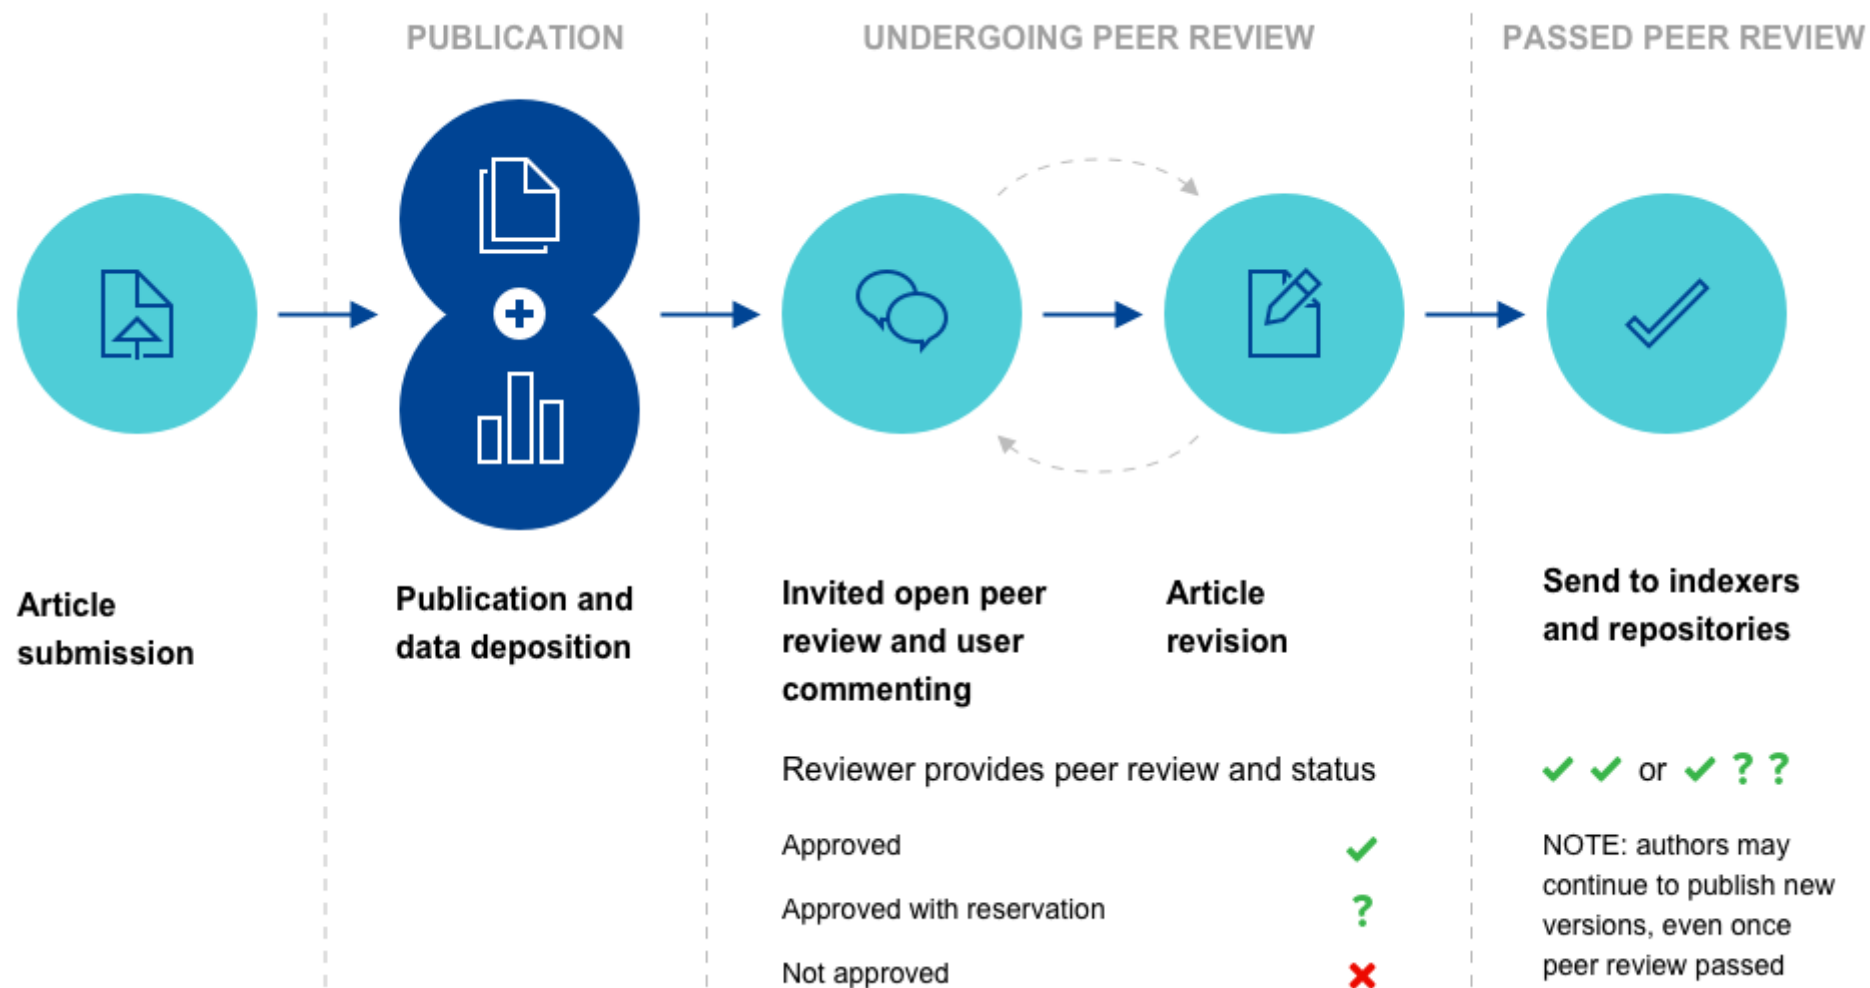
PUBLICATION

UNDERGOING PEER REVIEW

PASSED PEER REVIEW

Article submission

Publication and data deposition

Invited open peer review and user commenting

Article revision

Send to indexers and repositories

Reviewer provides peer review and status

Approved ✓

Approved with reservation ?

Not approved ✗

✓ ✓ or ✓ ? ?

NOTE: authors may continue to publish new versions, even once peer review passed